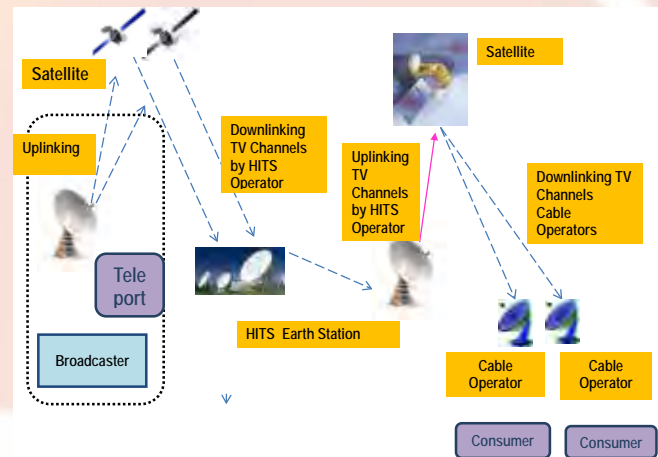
Satellite

Uplinking

Tele port

Broadcaster

Downlinking TV Channels by HITS Operator

Uplinking TV Channels by HITS Operator

Satellite

Downlinking TV Channels Cable Operators

HITS Earth Station

Cable Operator

Cable Operator

Consumer

Consumer